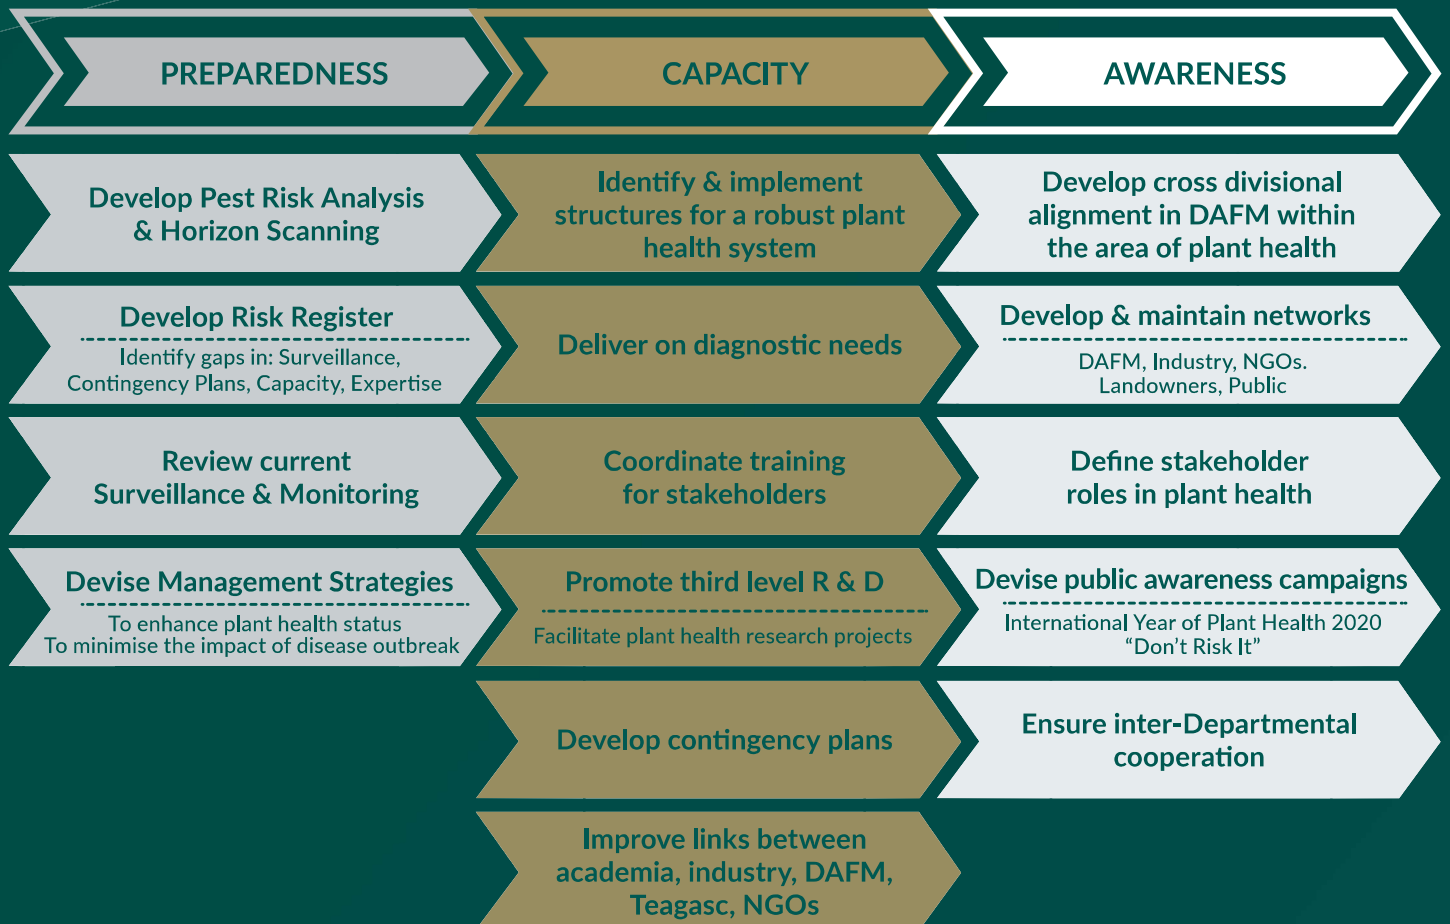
PREPAREDNESS

Develop Pest Risk Analysis & Horizon Scanning

Develop Risk Register
Identify gaps in: Surveillance, Contingency Plans, Capacity, Expertise

Review current Surveillance & Monitoring

Devise Management Strategies
To enhance plant health status
To minimise the impact of disease outbreak

CAPACITY

Identify & implement structures for a robust plant health system

Deliver on diagnostic needs

Coordinate training for stakeholders

Promote third level R & D
Facilitate plant health research projects

Develop contingency plans

Improve links between academia, industry, DAFM, Teagasc, NGOs

AWARENESS

Develop cross divisional alignment in DAFM within the area of plant health

Develop & maintain networks
DAFM, Industry, NGOs.
Landowners, Public

Define stakeholder roles in plant health

Devise public awareness campaigns
International Year of Plant Health 2020
"Don't Risk It"

Ensure inter-Departmental cooperation